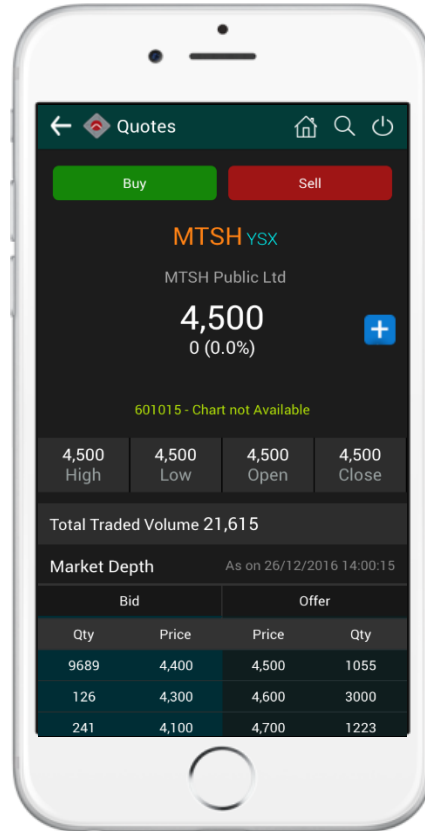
Quotes

Buy

Sell

MTSH YSX

MTSH Public Ltd

4,500
0 (0.0%)

601015 - Chart not Available

| 4,500 High | 4,500 Low | 4,500 Open | 4,500 Close |
|---|---|---|---|

Total Traded Volume 21,615

Market Depth

As on 26/12/2016 14:00:15

| Bid | | Offer | |
|---|---|---|---|
| Qty | Price | Price | Qty |
| 9689 | 4,400 | 4,500 | 1055 |
| 126 | 4,300 | 4,600 | 3000 |
| 241 | 4,100 | 4,700 | 1223 |